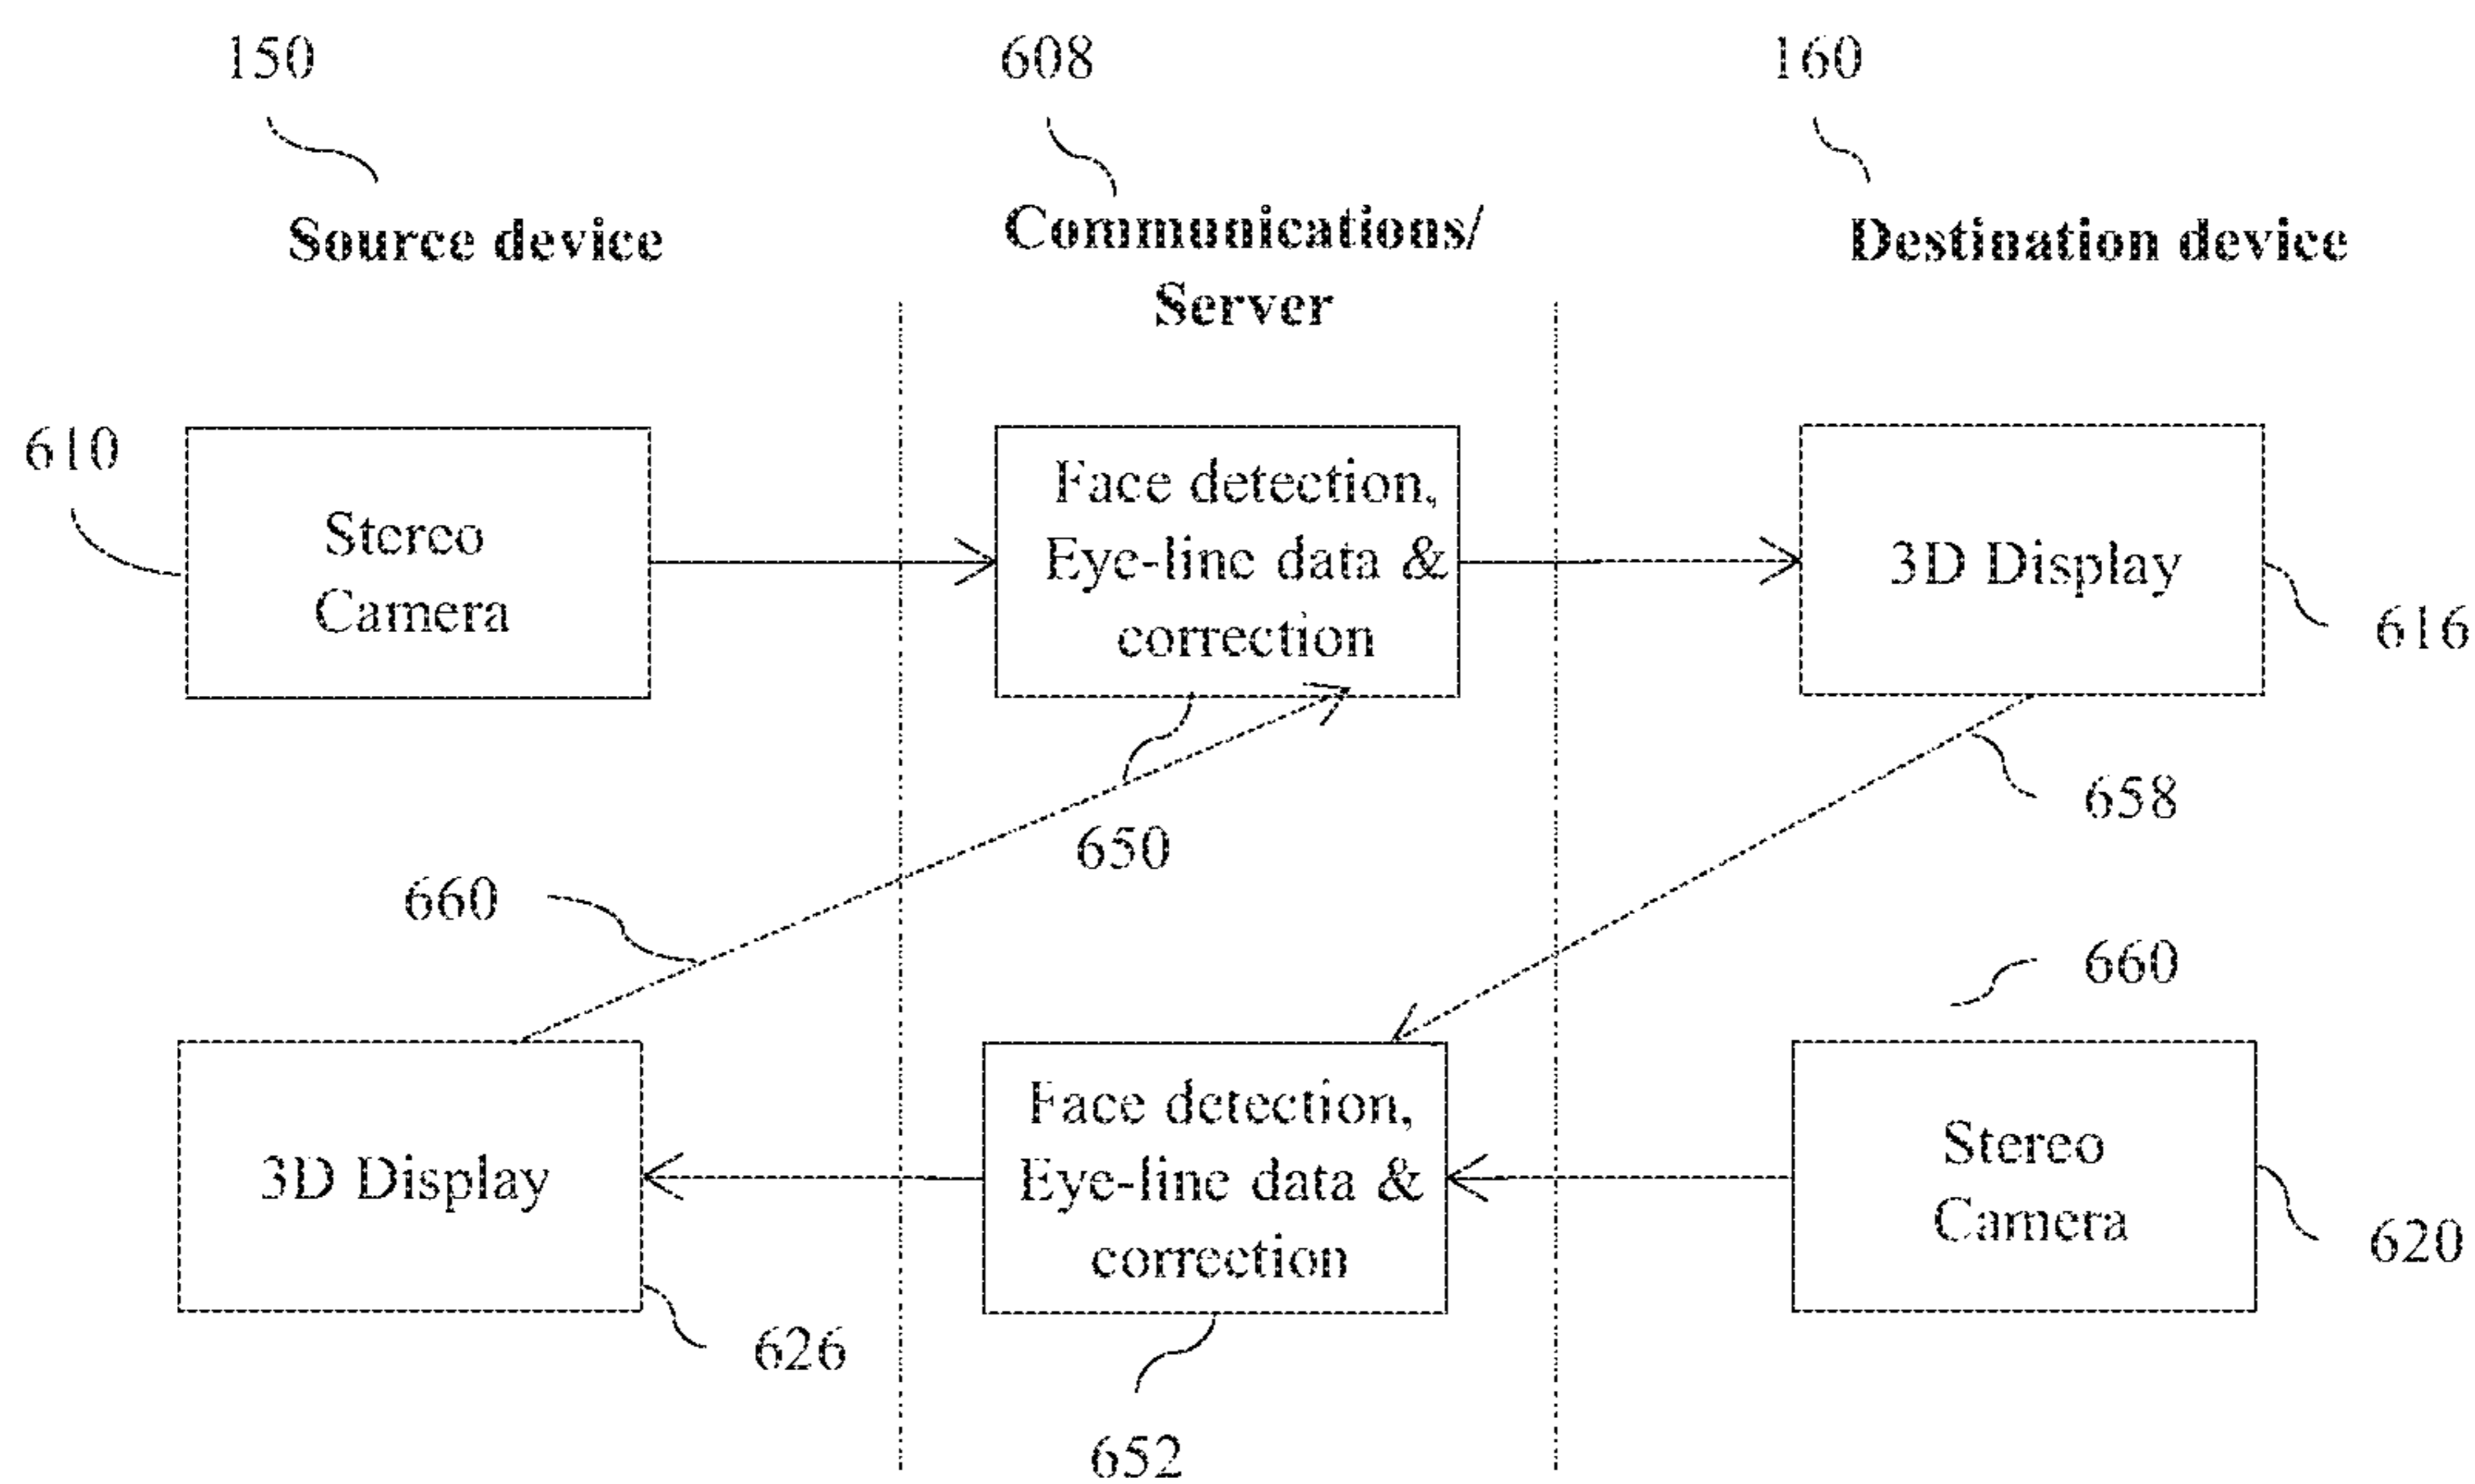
150

608

160

Source device

Communications/ Server

Destination device

610

Stereo Camera

Face detection, Eye-line data & correction

3D Display

616

658

650

660

660

3D Display

Face detection, Eye-line data & correction

Stereo Camera

620

626

652